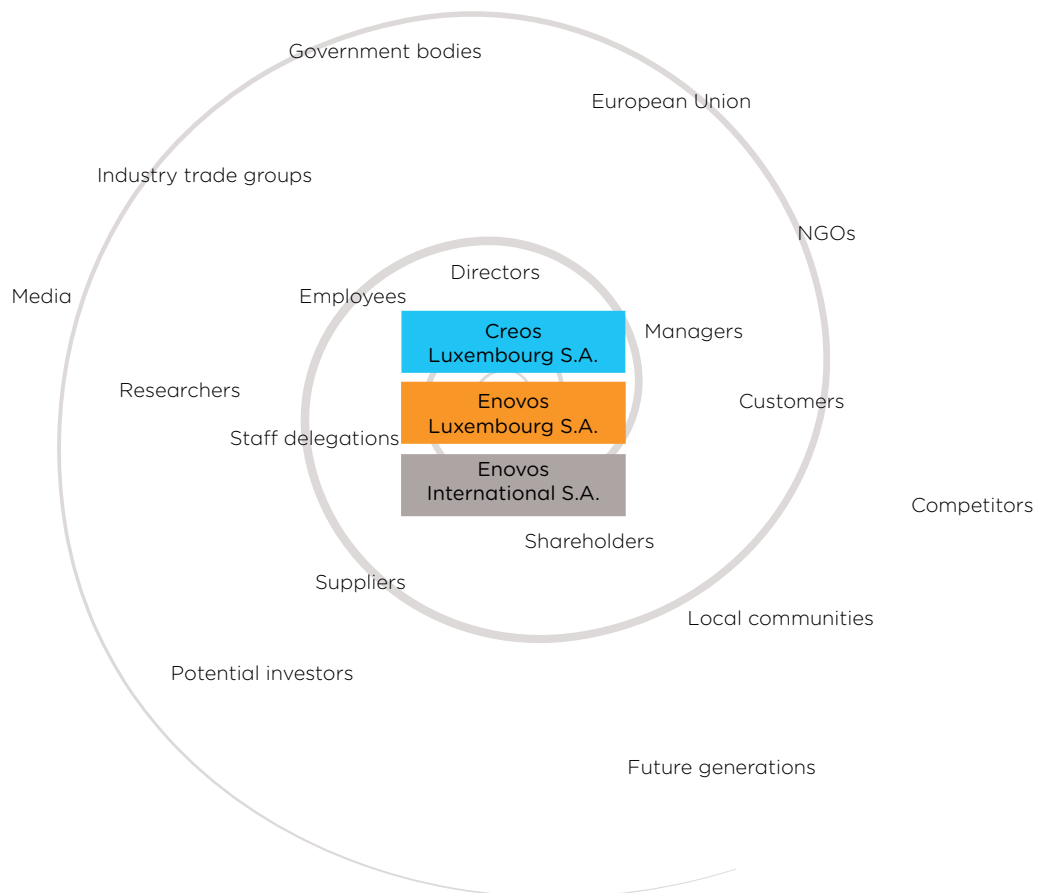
Government bodies

European Union

Industry trade groups

NGOs

Media

Directors

Employees

Creos Luxembourg S.A.

Managers

Researchers

Enovos Luxembourg S.A.

Customers

Staff delegations

Enovos International S.A.

Competitors

Shareholders

Suppliers

Local communities

Potential investors

Future generations